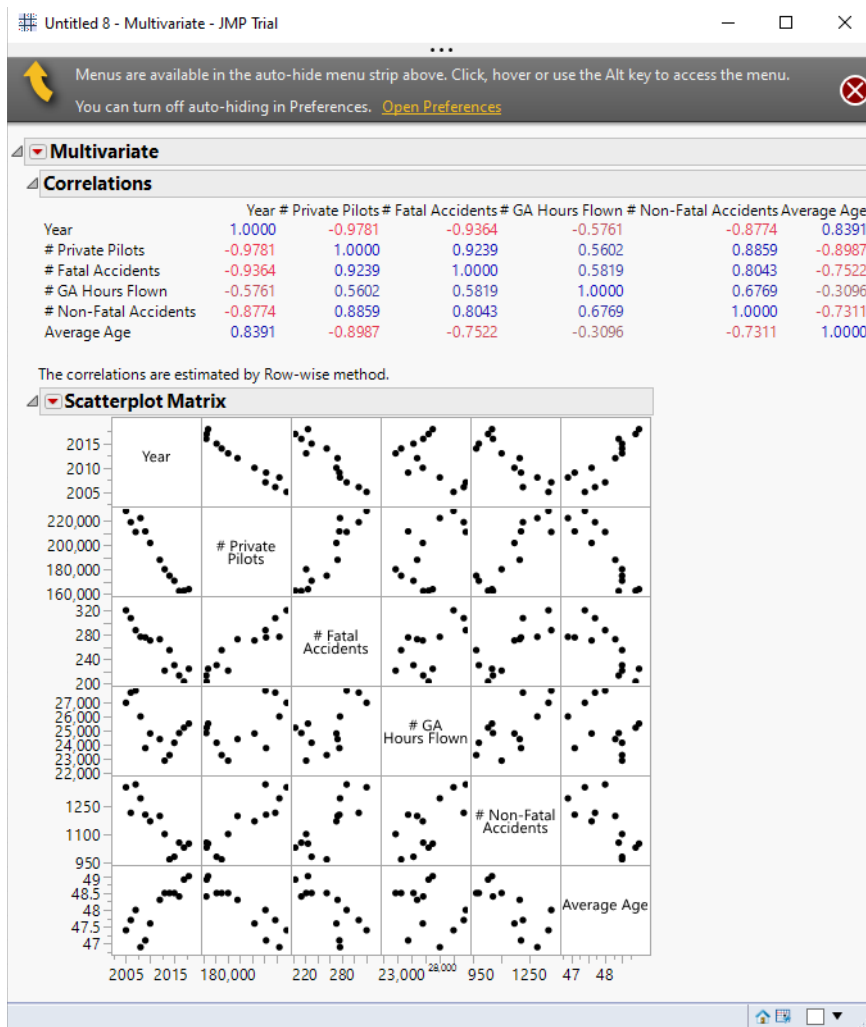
Untitled 8 - Multivariate - JMP Trial

Menus are available in the auto-hide menu strip above. Click, hover or use the Alt key to access the menu.

You can turn off auto-hiding in Preferences. Open Preferences

Multivariate

Correlations

| | Year | # Private Pilots | # Fatal Accidents | # GA Hours Flown | # Non-Fatal Accidents | Average Age |
|---|---|---|---|---|---|---|
| Year | 1.0000 | -0.9781 | -0.9364 | -0.5761 | -0.8774 | 0.8391 |
| # Private Pilots | -0.9781 | 1.0000 | 0.9239 | 0.5602 | 0.8859 | -0.8987 |
| # Fatal Accidents | -0.9364 | 0.9239 | 1.0000 | 0.5819 | 0.8043 | -0.7522 |
| # GA Hours Flown | -0.5761 | 0.5602 | 0.5819 | 1.0000 | 0.6769 | -0.3096 |
| # Non-Fatal Accidents | -0.8774 | 0.8859 | 0.8043 | 0.6769 | 1.0000 | -0.7311 |
| Average Age | 0.8391 | -0.8987 | -0.7522 | -0.3096 | -0.7311 | 1.0000 |

The correlations are estimated by Row-wise method.

Scatterplot Matrix

2015
2010
2005
Year
220,000
200,000
180,000
160,000
# Private Pilots
320
280
240
200
# Fatal Accidents
27,000
26,000
25,000
24,000
23,000
22,000
# GA Hours Flown
1250
1100
950
# Non-Fatal Accidents
49
48.5
48
47.5
47
Average Age

2005 2015 180,000 220 280 23,000 28,000 950 1250 47 48